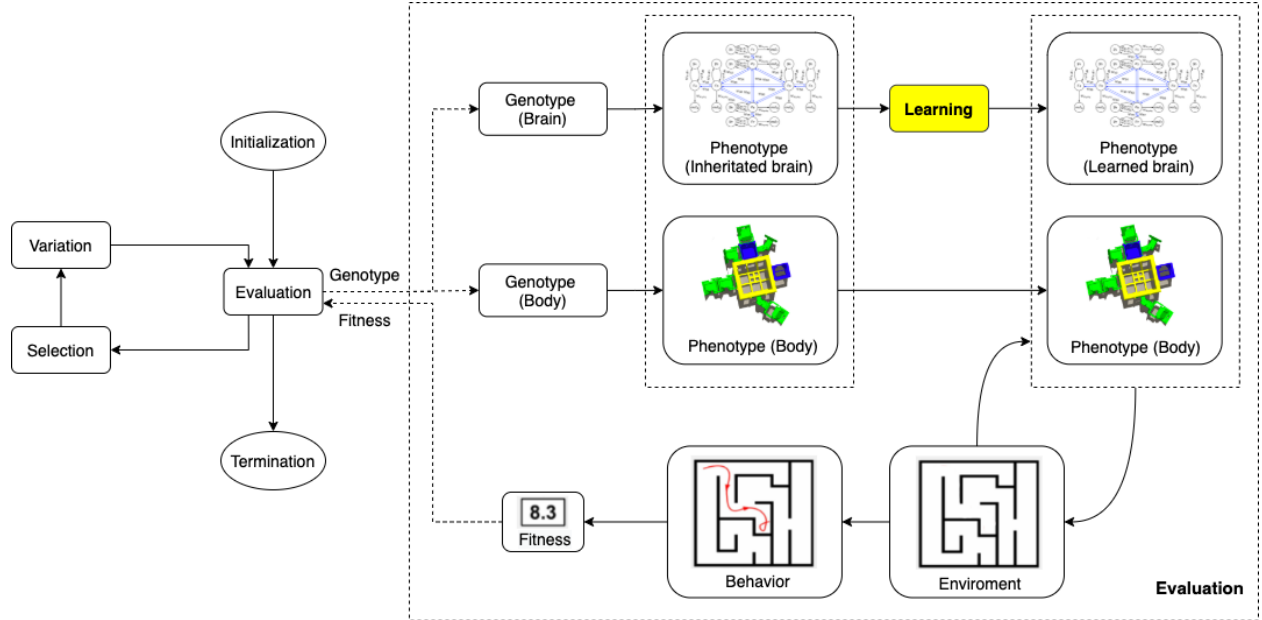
Initialization

Variation

Evaluation

Genotype

Fitness

Selection

Termination

Genotype (Brain)

Phenotype (Inheritated brain)

Learning

Phenotype (Learned brain)

Genotype (Body)

Phenotype (Body)

Phenotype (Body)

8.3

Fitness

Behavior

Enviroment

Evaluation